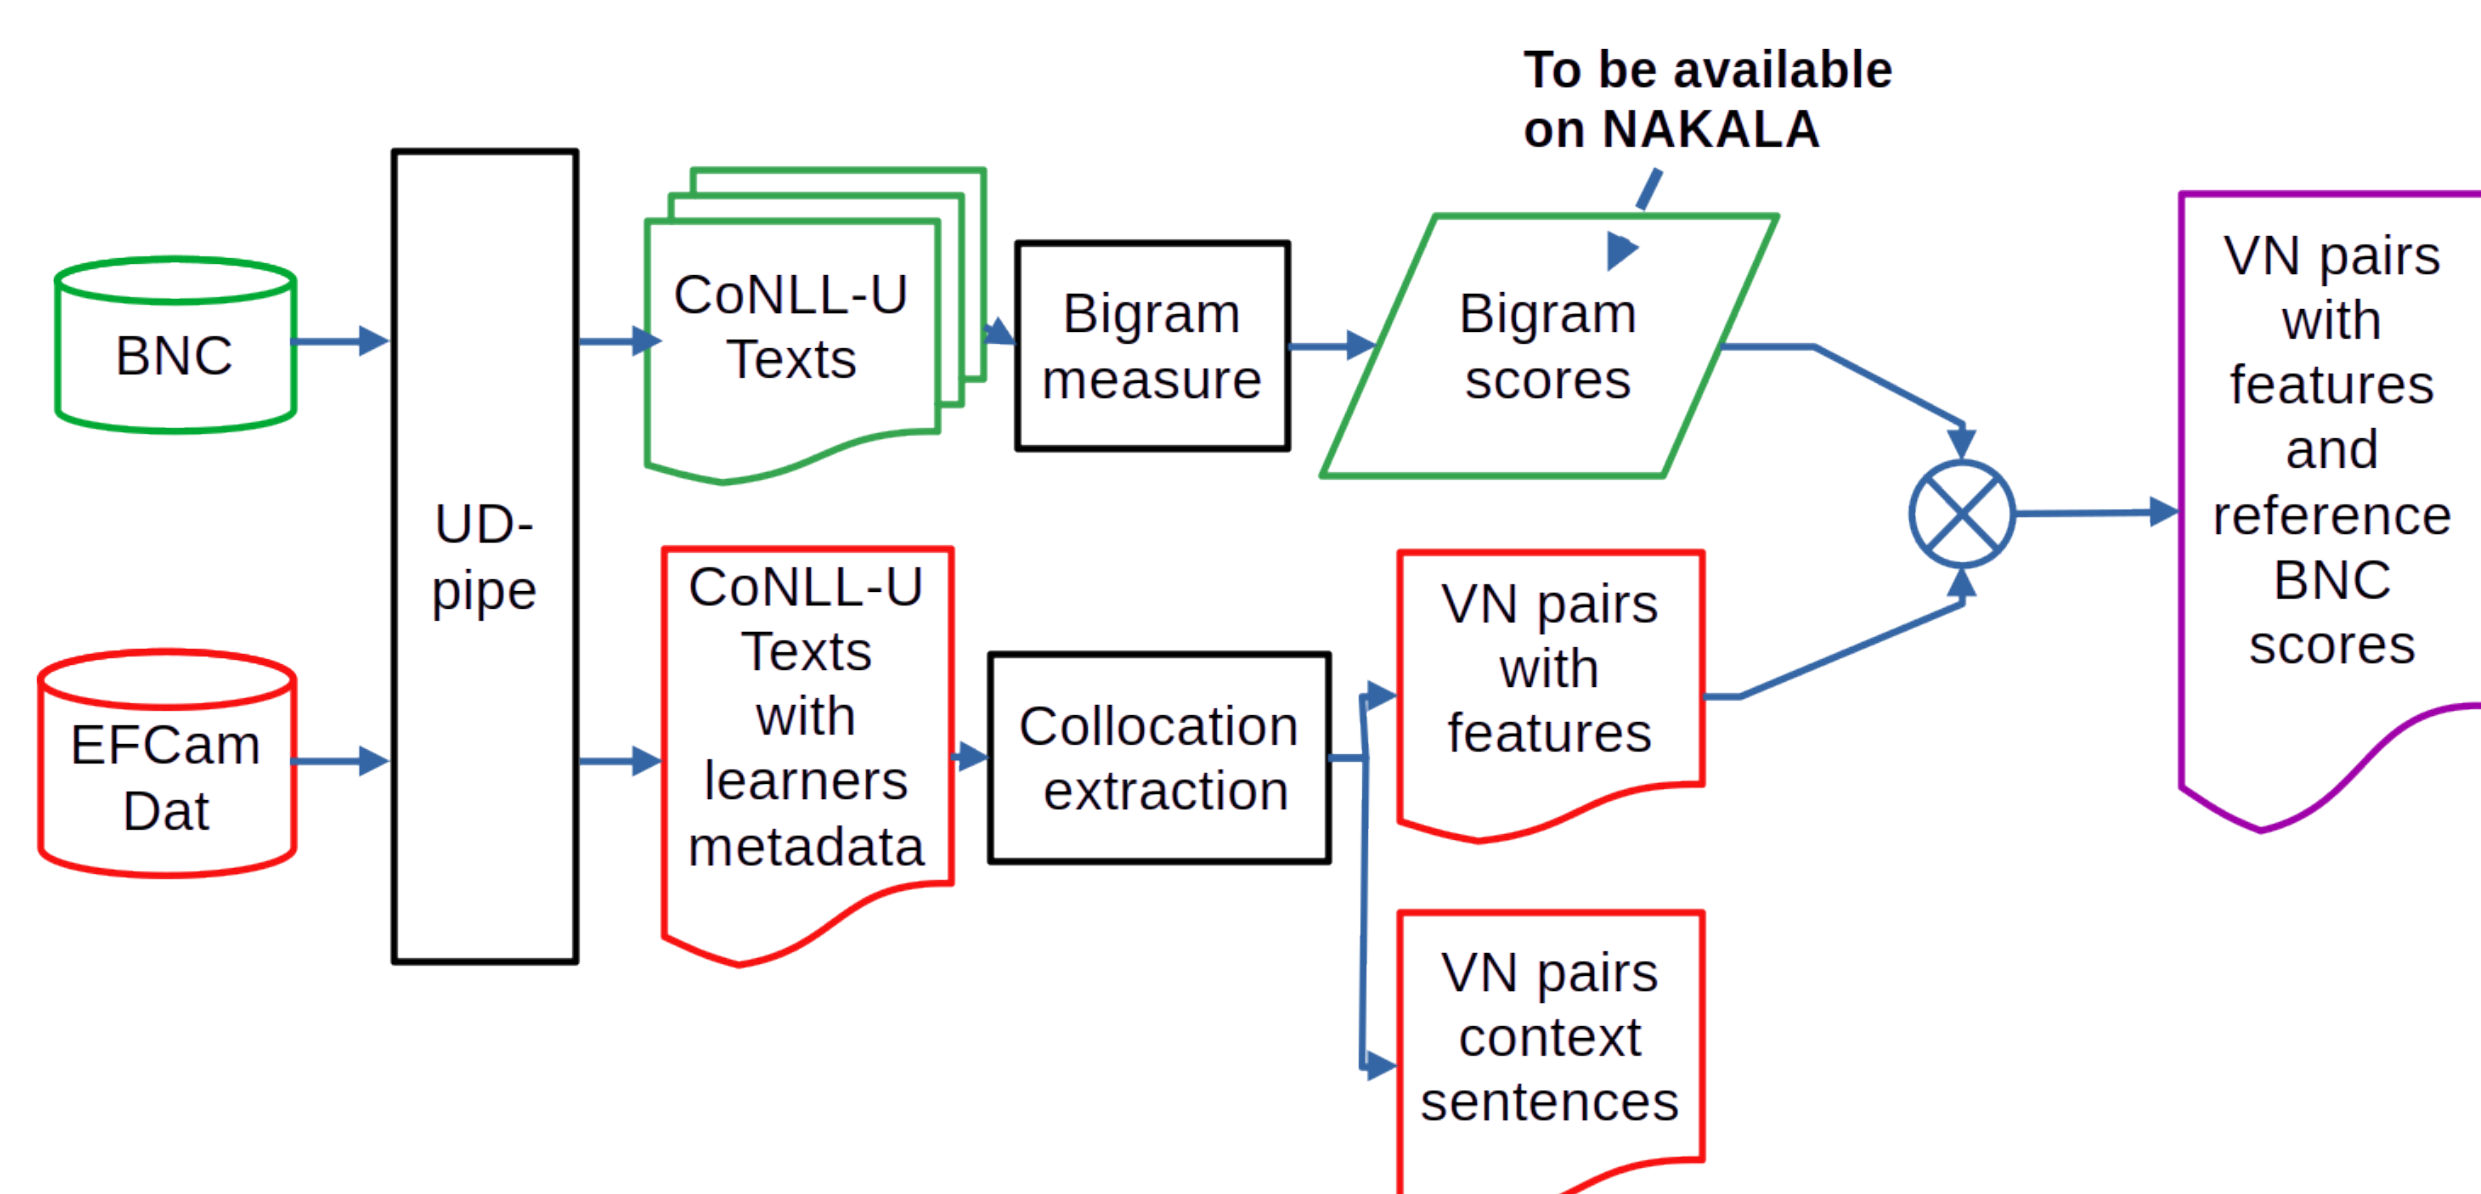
To be available on NAKALA

BNC

EFCam Dat

UD-pipe

CoNLL-U Texts

Bigram measure

Bigram scores

CoNLL-U Texts with learners metadata

Collocation extraction

VN pairs with features

VN pairs context sentences

VN pairs with features and reference BNC scores